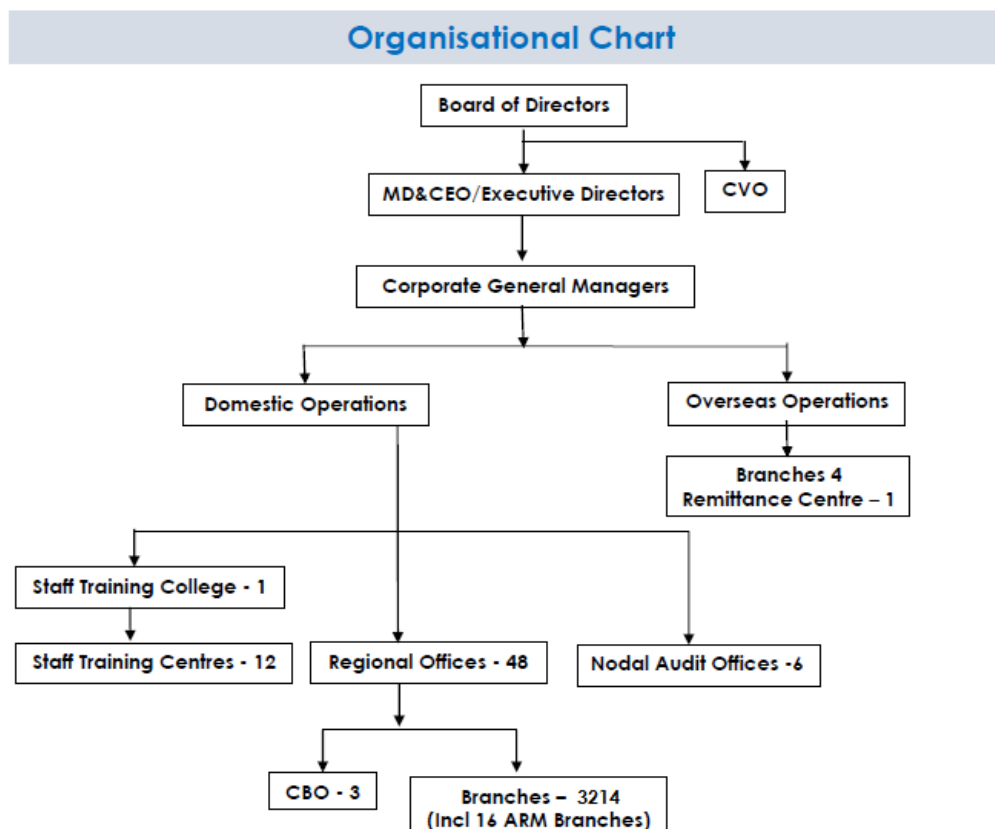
Organisational Chart

Board of Directors

MD&CEO/Executive Directors

CVO

Corporate General Managers

Domestic Operations

Overseas Operations

Branches 4
Remittance Centre – 1

Staff Training College - 1

Staff Training Centres - 12

Regional Offices - 48

Nodal Audit Offices -6

CBO - 3

Branches – 3214
(Incl 16 ARM Branches)